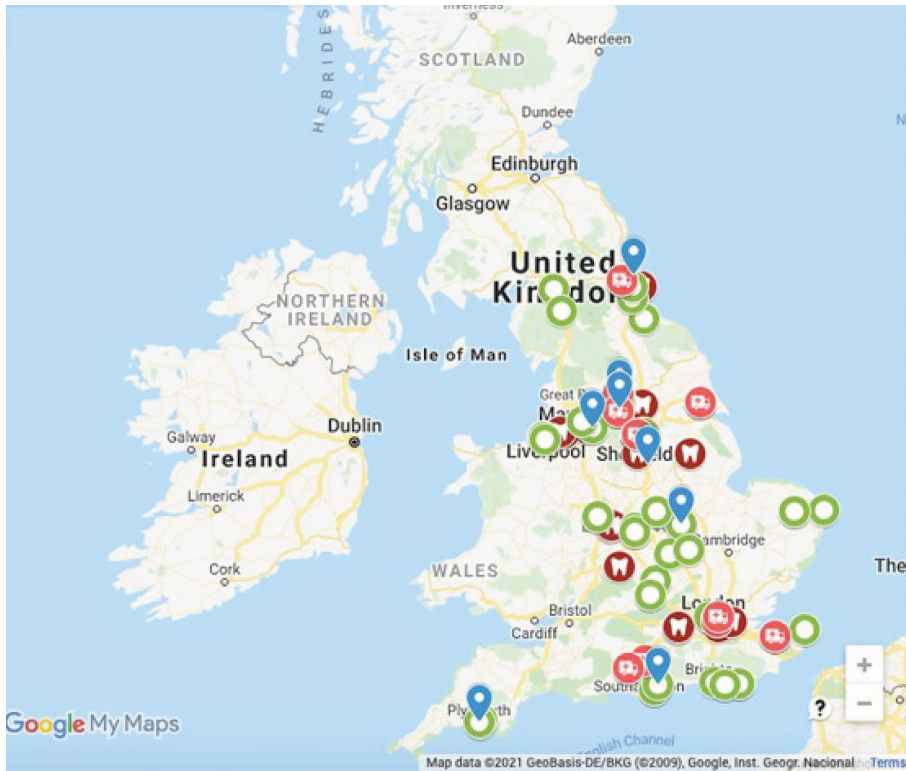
Inverness
Aberdeen
SCOTLAND
HEBRIDES
Dundee
Edinburgh
Glasgow
United Kingdom
NORTHERN IRELAND
Isle of Man
Great Britain
Galway
Dublin
Ireland
Liverpool
Sheffield
Limerick
Cambridge
Cork
WALES
The
Bristol
London
Cardiff
Brighton
Southampton
Plymouth
English Channel
Google My Maps
+
−
?
Map data ©2021 GeoBasis-DE/BKG (©2009), Google, Inst. Geogr. Nacional
Terms